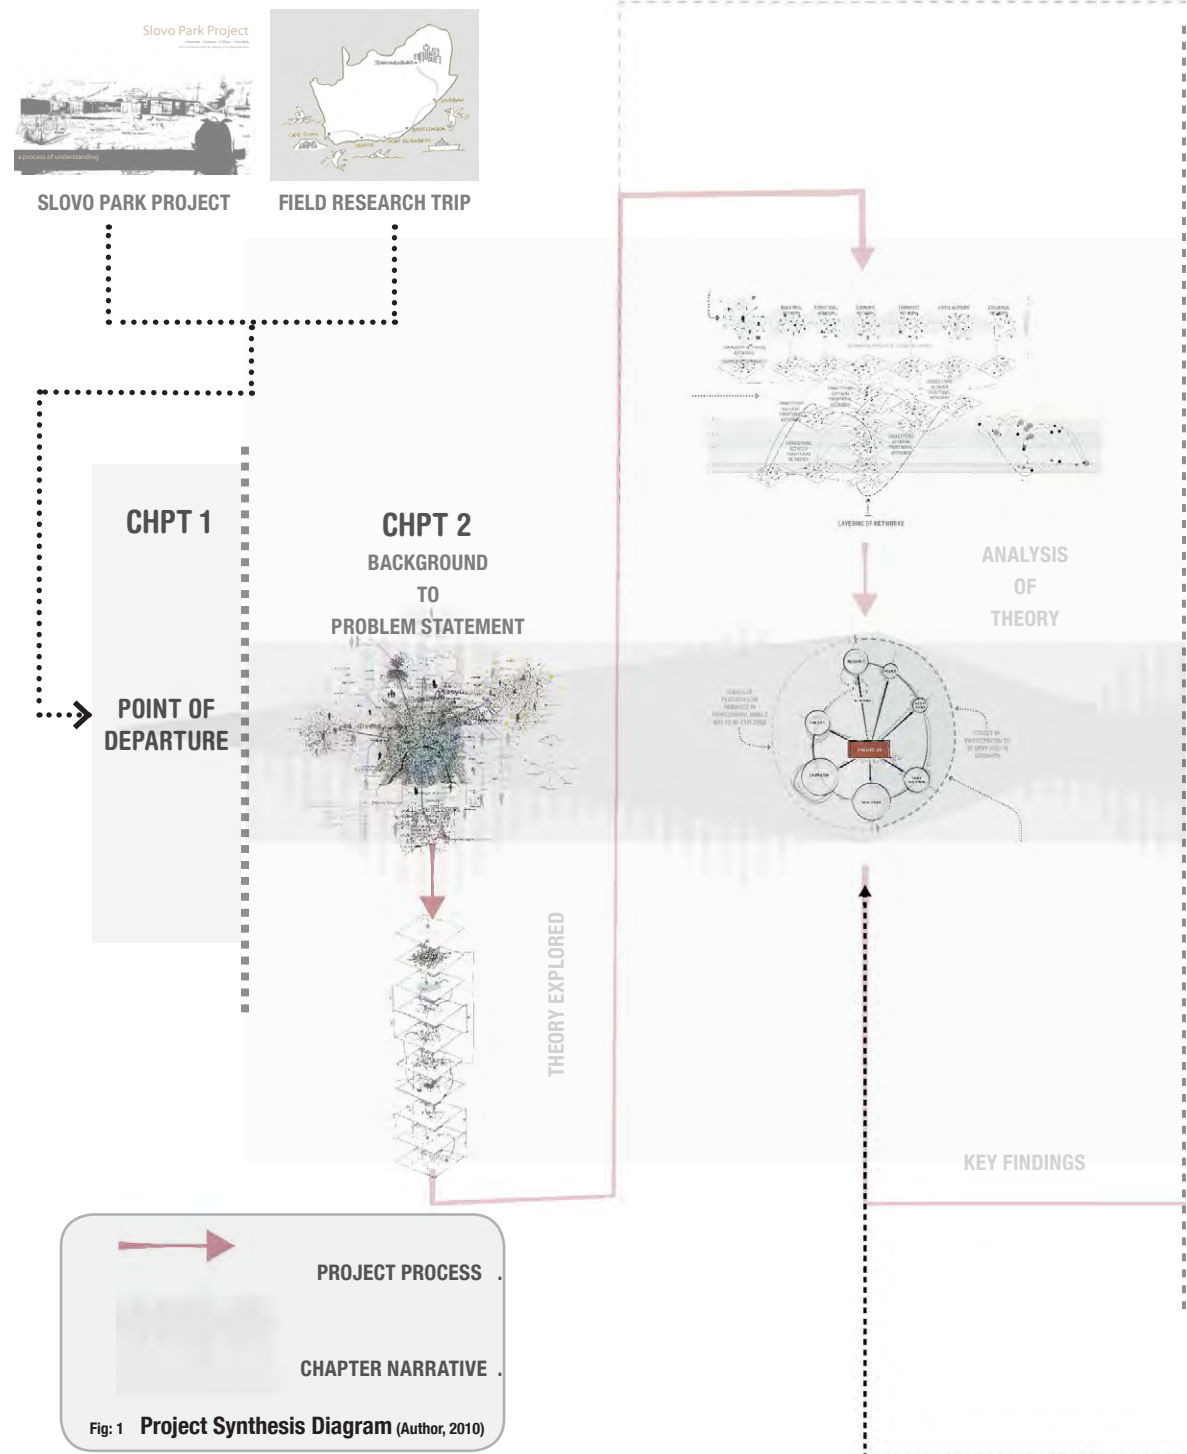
Slovo Park Project

a process of understanding

SLOVO PARK PROJECT

FIELD RESEARCH TRIP

LAYERING OF NETWORKS

ANALYSIS OF THEORY

CHPT 1

POINT OF DEPARTURE

CHPT 2

BACKGROUND TO PROBLEM STATEMENT

THEORY EXPLORED

KEY FINDINGS

PROJECT PROCESS

CHAPTER NARRATIVE

Fig: 1 Project Synthesis Diagram (Author, 2010)